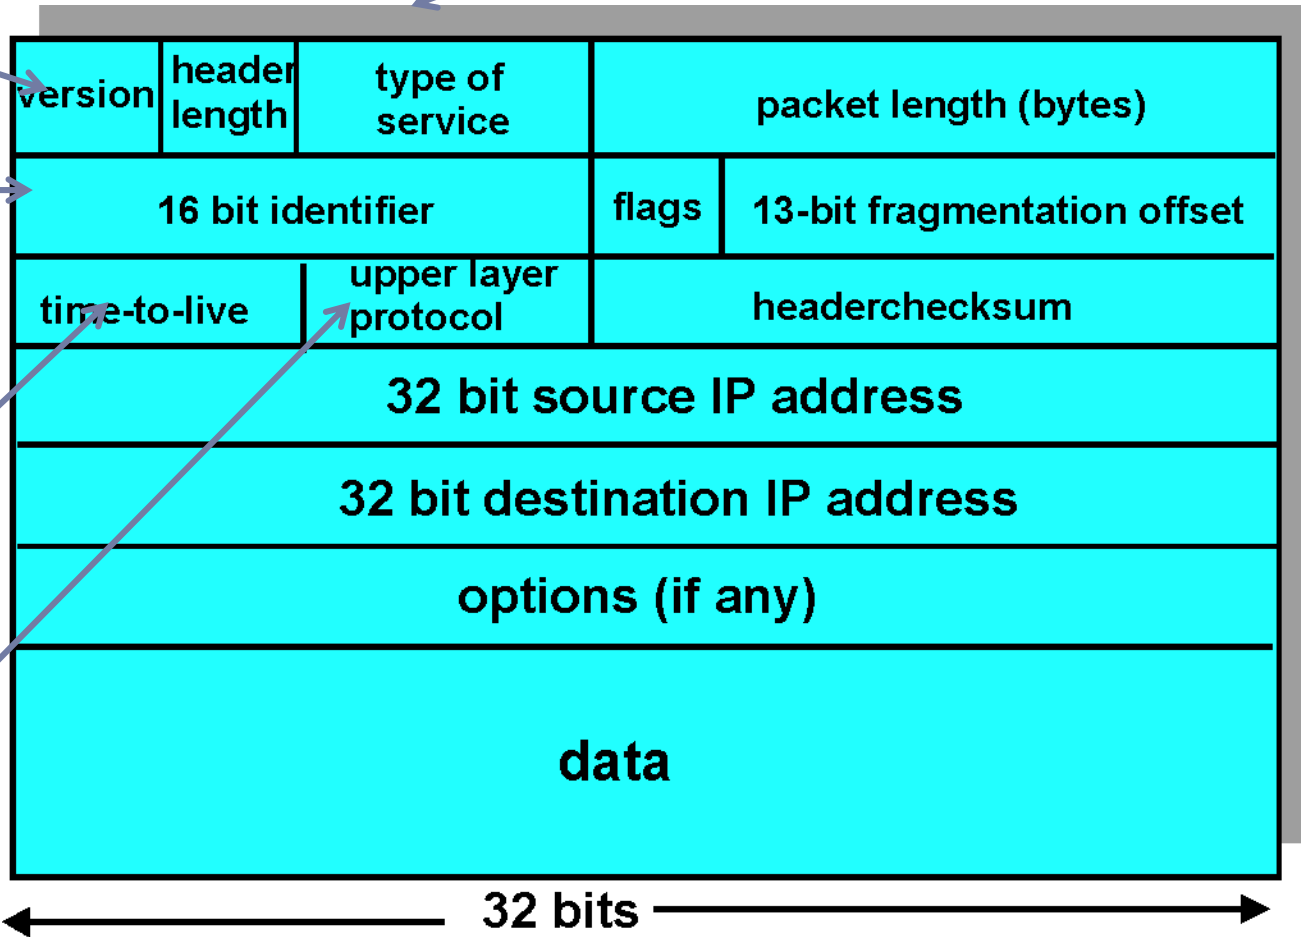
version
header length
type of service
packet length (bytes)
16 bit identifier
flags
13-bit fragmentation offset
time-to-live
upper layer protocol
headerchecksum
32 bit source IP address
32 bit destination IP address
options (if any)
data
32 bits